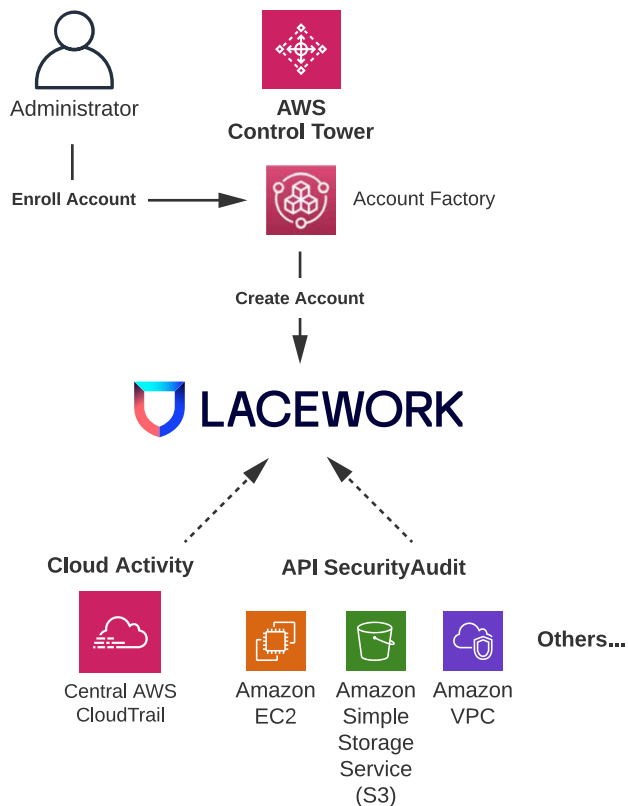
Administrator

AWS
Control Tower

Enroll Account

Account Factory

Create Account

LACEWORK

Cloud Activity

API SecurityAudit

Central AWS
CloudTrail

Amazon
EC2

Amazon
Simple
Storage
Service
(S3)

Amazon
VPC

Others...